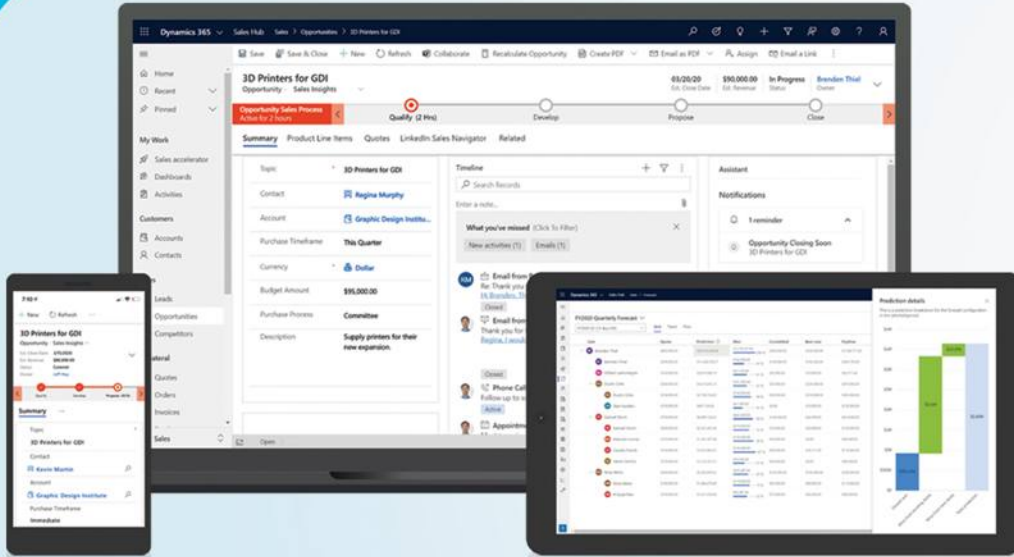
Dynamics 365 Sales Hub Sales > Opportunities > 3D Printers for GDI

Save Save & Close + New Refresh Collaborate Recalculate Opportunity Create PDF Email as PDF Assign Email a Link

Home
Recent
Pinned

My Work
Sales accelerator
Dashboards
Activities

Customers
Accounts
Contacts

Leads
Opportunities
Competitors

Quotes
Orders
Invoices

Sales

3D Printers for GDI
Opportunity · Sales Insights

03/20/20 Est. Close Date
$90,000.00 Est. Revenue
In Progress Status
Brenden Thiel Owner

Opportunity Sales Process
Active for 2 hours

Qualify (2 Hrs)
Develop
Propose
Close

Summary Product Line Items Quotes LinkedIn Sales Navigator Related

Topic 3D Printers for GDI
Contact Regina Murphy
Account Graphic Design Institu...
Purchase Timeframe This Quarter
Currency Dollar
Budget Amount $95,000.00
Purchase Process Committee
Description Supply printers for their new expansion.

Timeline
Search Records
Enter a note...
What you've missed (Click To Filter)
New activities (1) Emails (1)
Email from
Re: Thank you
Closed
Email from
Thank you for
Regina, I would
Closed
Phone Call
Follow up to
Active
Appointm

Open

Assistant
Notifications
1 reminder
Opportunity Closing Soon
3D Printers for GDI

7:10
+ New Refresh
3D Printers for GDI
Opportunity · Sales Insights
Summary
Topic
3D Printers for GDI
Contact
Kevin Martin
Account
Graphic Design Institute
Purchase Timeframe
Immediate

Dynamics 365
FY2020 Quarterly Forecast
Prediction details